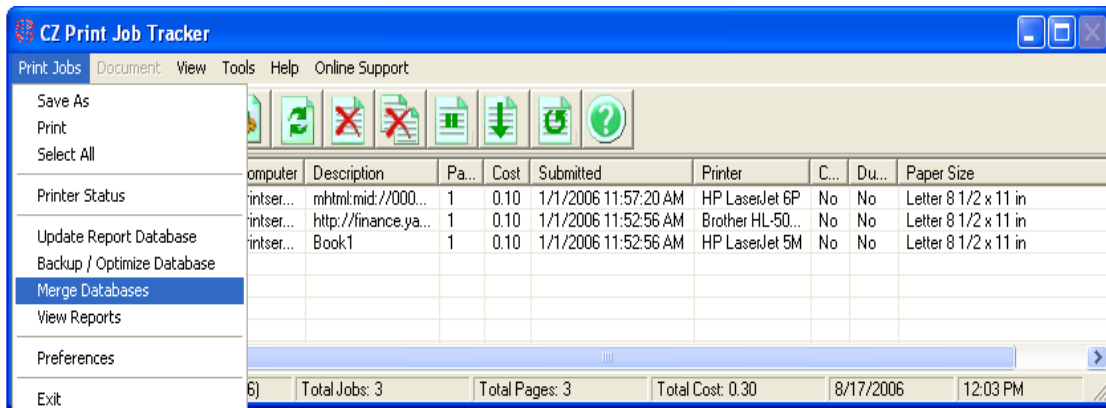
CZ Print Job Tracker

Print Jobs Document View Tools Help Online Support

Save As
Print
Select All

Printer Status

Update Report Database
Backup / Optimize Database
Merge Databases
View Reports

Preferences

Exit

| omputer | Description | Pa... | Cost | Submitted | Printer | C... | Du... | Paper Size |
|---|---|---|---|---|---|---|---|---|
| rintser... | mhtml:mid://000... | 1 | 0.10 | 1/1/2006 11:57:20 AM | HP LaserJet 6P | No | No | Letter 8 1/2 x 11 in |
| rintser... | http://finance.ya... | 1 | 0.10 | 1/1/2006 11:52:56 AM | Brother HL-50... | No | No | Letter 8 1/2 x 11 in |
| rintser... | Book1 | 1 | 0.10 | 1/1/2006 11:52:56 AM | HP LaserJet 5M | No | No | Letter 8 1/2 x 11 in |

6) | Total Jobs: 3 | Total Pages: 3 | Total Cost: 0.30 | 8/17/2006 | 12:03 PM